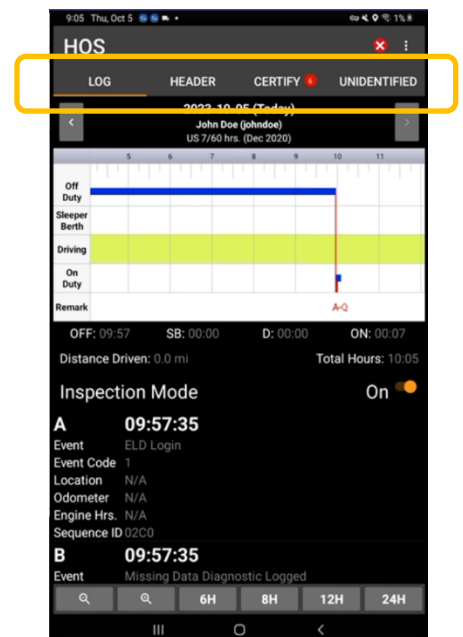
9:05 Thu, Oct 5

1%

HOS

LOG HEADER CERTIFY 6 UNIDENTIFIED

2023-10-05 (Today)
John Doe (johndoe)
US 7/60 hrs. (Dec 2020)

5 6 7 8 9 10 11

Off Duty
Sleeper Berth
Driving
On Duty
Remark

A-Q

OFF: 09:57 SB: 00:00 D: 00:00 ON: 00:07

Distance Driven: 0.0 mi Total Hours: 10:05

Inspection Mode On

A 09:57:35
Event ELD Login
Event Code 1
Location N/A
Odometer N/A
Engine Hrs. N/A
Sequence ID 02C0

B 09:57:35
Event Missing Data Diagnostic Logged

6H 8H 12H 24H